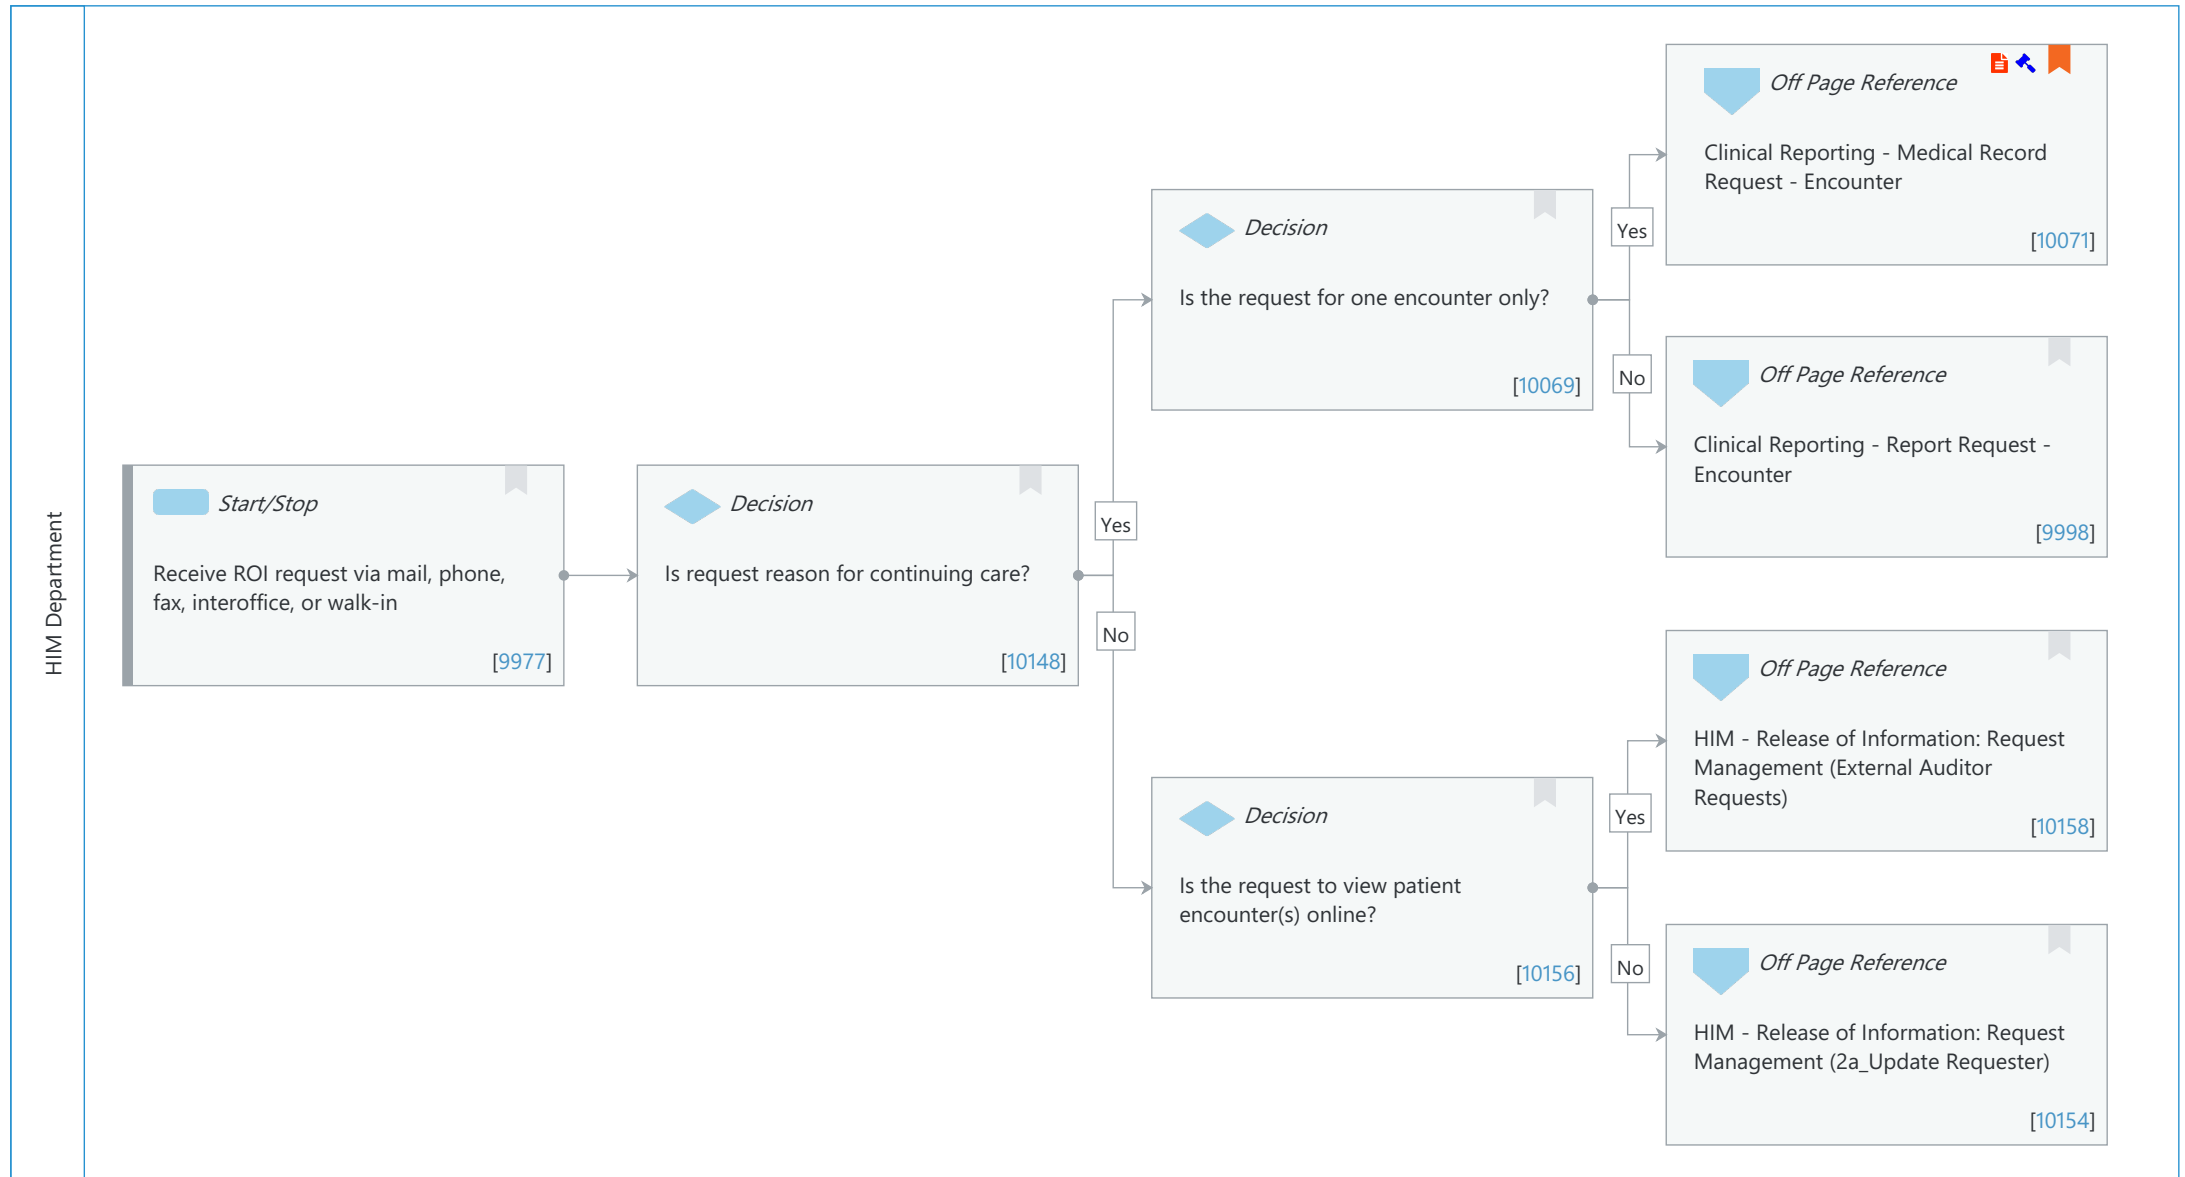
HIM Department

Start/Stop

Receive ROI request via mail, phone, fax, interoffice, or walk-in

[9977]

Decision

Is request reason for continuing care?

[10148]

Yes

No

Decision

Is the request for one encounter only?

[10069]

Yes

No

Off Page Reference

Clinical Reporting - Medical Record Request - Encounter

[10071]

Off Page Reference

Clinical Reporting - Report Request - Encounter

[9998]

Decision

Is the request to view patient encounter(s) online?

[10156]

Yes

No

Off Page Reference

HIM - Release of Information: Request Management (External Auditor Requests)

[10158]

Off Page Reference

HIM - Release of Information: Request Management (2a_Update Requester)

[10154]